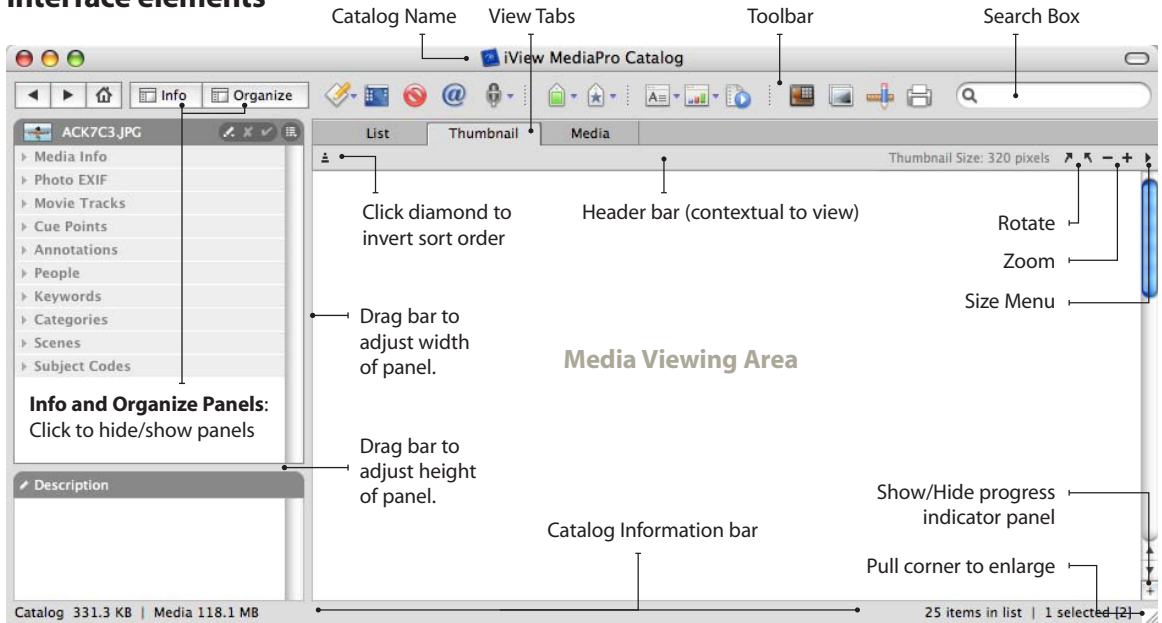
Interface elements

Catalog Name
View Tabs
Toolbar
Search Box

iView MediaPro Catalog

Info
Organize

ACK7C3.JPG

Media Info
Photo EXIF
Movie Tracks
Cue Points
Annotations
People
Keywords
Categories
Scenes
Subject Codes

List
Thumbnail
Media

Thumbnail Size: 320 pixels

Click diamond to invert sort order

Header bar (contextual to view)

Rotate

Zoom

Size Menu

Drag bar to adjust width of panel.

Media Viewing Area

**Info and Organize Panels**: Click to hide/show panels

Drag bar to adjust height of panel.

Description

Show/Hide progress indicator panel

Catalog Information bar

Pull corner to enlarge

Catalog 331.3 KB | Media 118.1 MB

25 items in list | 1 selected [2]